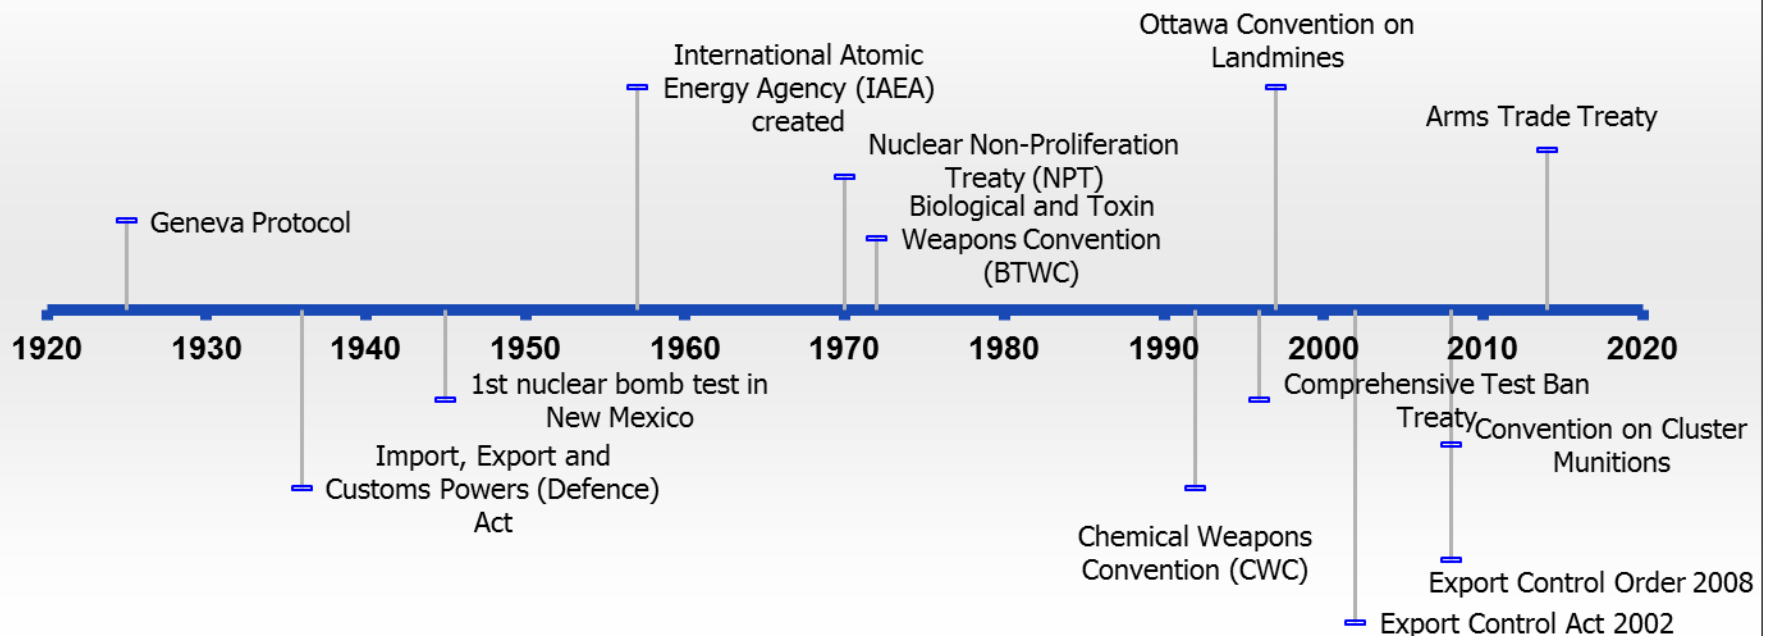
Ottawa Convention on Landmines

International Atomic Energy Agency (IAEA) created

Arms Trade Treaty

Nuclear Non-Proliferation Treaty (NPT)

Biological and Toxin Weapons Convention (BTWC)

Geneva Protocol

1920 1930 1940 1950 1960 1970 1980 1990 2000 2010 2020

1st nuclear bomb test in New Mexico

Comprehensive Test Ban Treaty

Convention on Cluster Munitions

Import, Export and Customs Powers (Defence) Act

Chemical Weapons Convention (CWC)

Export Control Order 2008

Export Control Act 2002